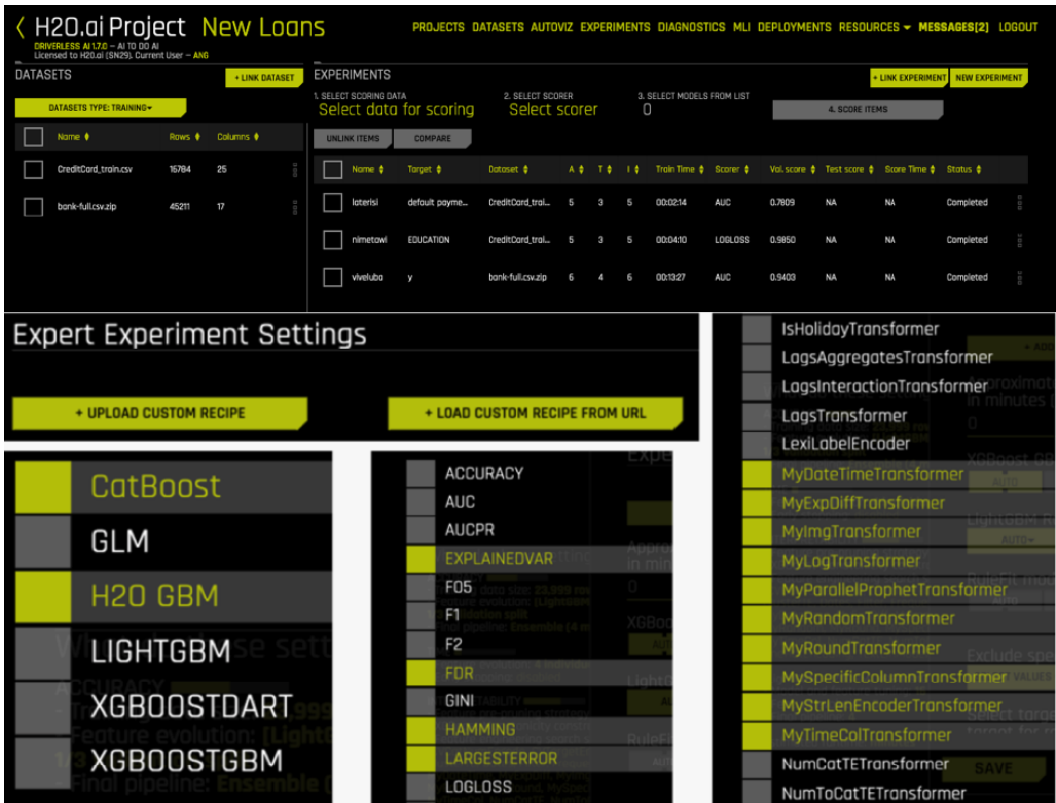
H2O.ai Project New Loans
DRIVERLESS AI 1.7.0 — AI TO DO AI
Licensed to H2O.ai (SN29). Current User — ANG

PROJECTS DATASETS AUTOVIZ EXPERIMENTS DIAGNOSTICS MLI DEPLOYMENTS RESOURCES MESSAGES[2] LOGOUT

DATASETS
+ LINK DATASET
DATASETS TYPE: TRAINING

| Name | Rows | Columns |
|---|---|---|
| CreditCard_train.csv | 16784 | 25 |
| bank-full.csv.zip | 45211 | 17 |

EXPERIMENTS
+ LINK EXPERIMENT NEW EXPERIMENT
1. SELECT SCORING DATA Select data for scoring
2. SELECT SCORER Select scorer
3. SELECT MODELS FROM LIST 0
4. SCORE ITEMS
UNLINK ITEMS COMPARE

| Name | Target | Dataset | A | T | I | Train Time | Scorer | Val. score | Test score | Score Time | Status |
|---|---|---|---|---|---|---|---|---|---|---|---|
| loterisi | default payme... | CreditCard_trai... | 5 | 3 | 5 | 00:02:14 | AUC | 0.7609 | NA | NA | Completed |
| nimetowi | EDUCATION | CreditCard_trai... | 5 | 3 | 5 | 00:04:10 | LOGLOSS | 0.9850 | NA | NA | Completed |
| viveluba | y | bank-full.csv.zip | 6 | 4 | 6 | 00:13:27 | AUC | 0.9403 | NA | NA | Completed |

Expert Experiment Settings
+ UPLOAD CUSTOM RECIPE
+ LOAD CUSTOM RECIPE FROM URL

CatBoost
GLM
H2O GBM
LIGHTGBM
XGBOOSTDART
XGBOOSTGBM

ACCURACY
AUC
AUCPR
EXPLAINEDVAR
F05
F1
F2
FDR
GINI
HAMMING
LARGESTERROR
LOGLOSS

IsHolidayTransformer
LagsAggregatesTransformer
LagsInteractionTransformer
LagsTransformer
LexiLabelEncoder
MyDateTimeTransformer
MyExpDiffTransformer
MyImgTransformer
MyLogTransformer
MyParallelProphetTransformer
MyRandomTransformer
MyRoundTransformer
MySpecificColumnTransformer
MyStrLenEncoderTransformer
MyTimeColTransformer
NumCatTETransformer
NumToCatTETransformer
SAVE